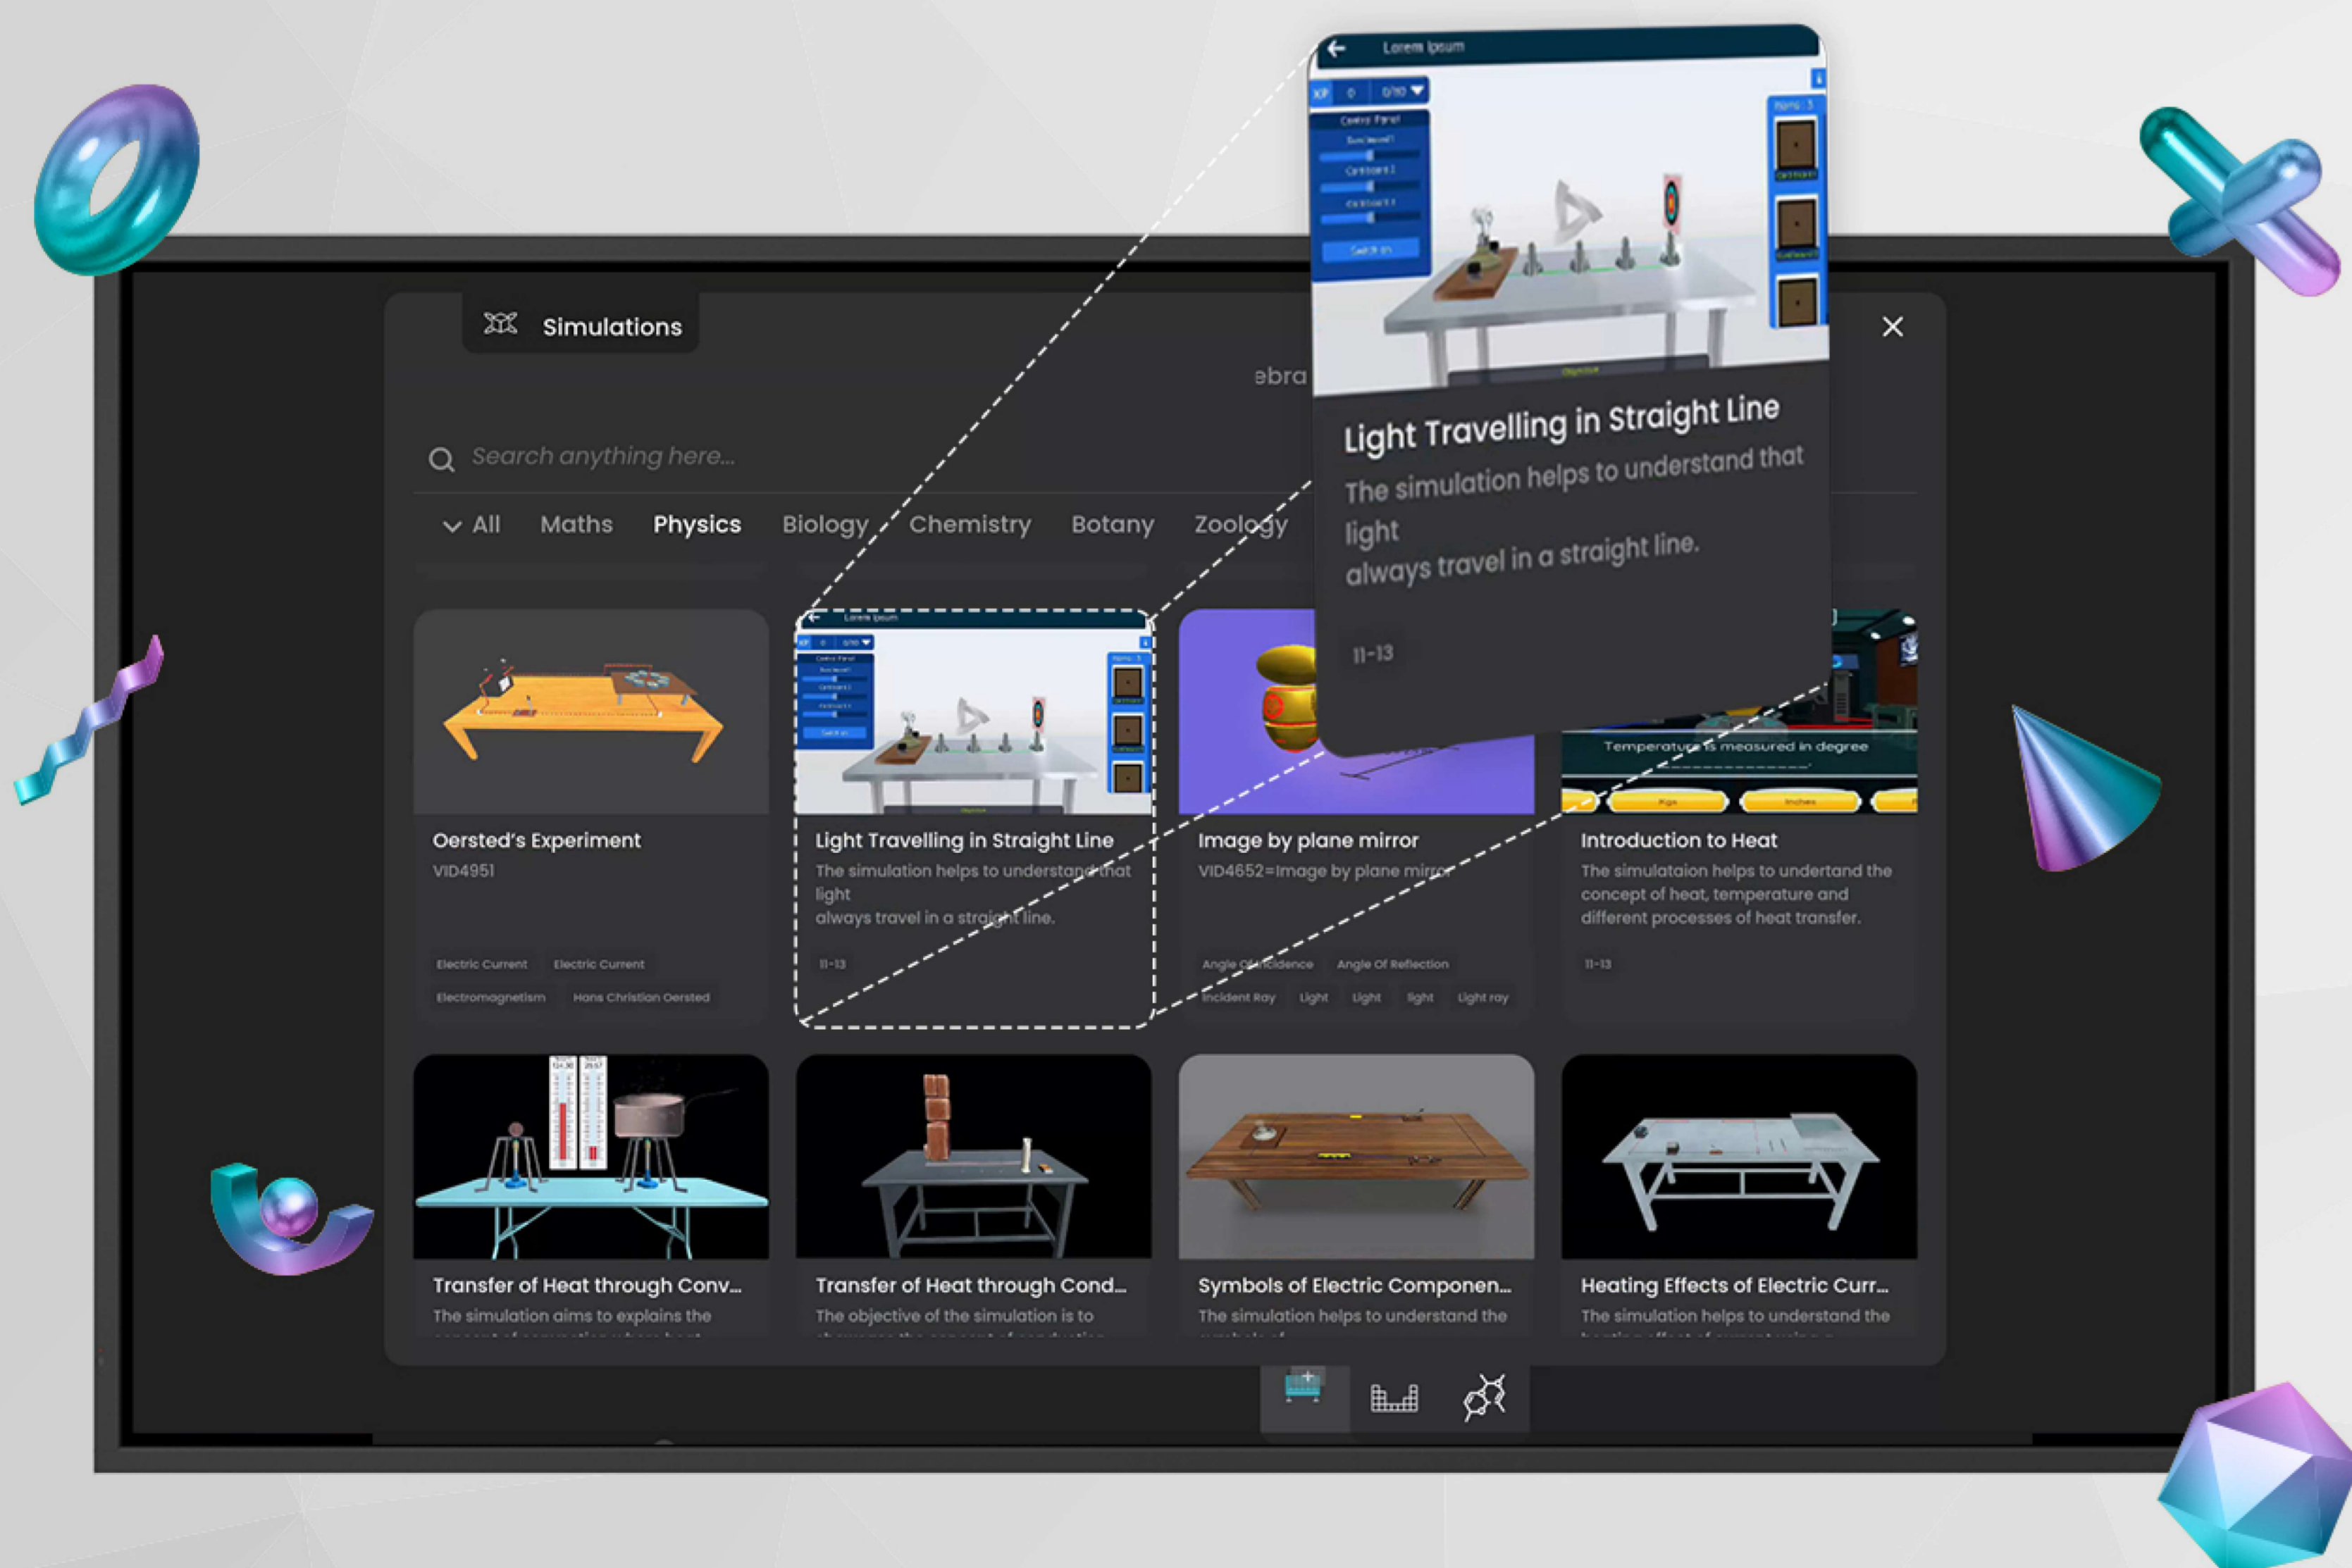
Simulations

ebra

Search anything here...

All Maths Physics Biology Chemistry Botany Zoology

Lorem Ipsum

Light Travelling in Straight Line
The simulation helps to understand that light
always travel in a straight line.

11-13

Oersted's Experiment
VID4951

Electric Current Electric Current
Electromagnetism Hans Christian Oersted

Light Travelling in Straight Line
The simulation helps to understand that light
always travel in a straight line.

11-13

Image by plane mirror
VID4652=Image by plane mirror

Angle of incidence Angle Of Reflection
Incident Ray Light Light light Light ray

Temperature is measured in degree

Introduction to Heat
The simulataion helps to undertand the concept of heat, temperature and different processes of heat transfer.

11-13

Transfer of Heat through Conv...
The simulation aims to explains the

Transfer of Heat through Cond...
The objective of the simulation is to

Symbols of Electric Componen...
The simulation helps to understand the

Heating Effects of Electric Curr...
The simulation helps to understand the